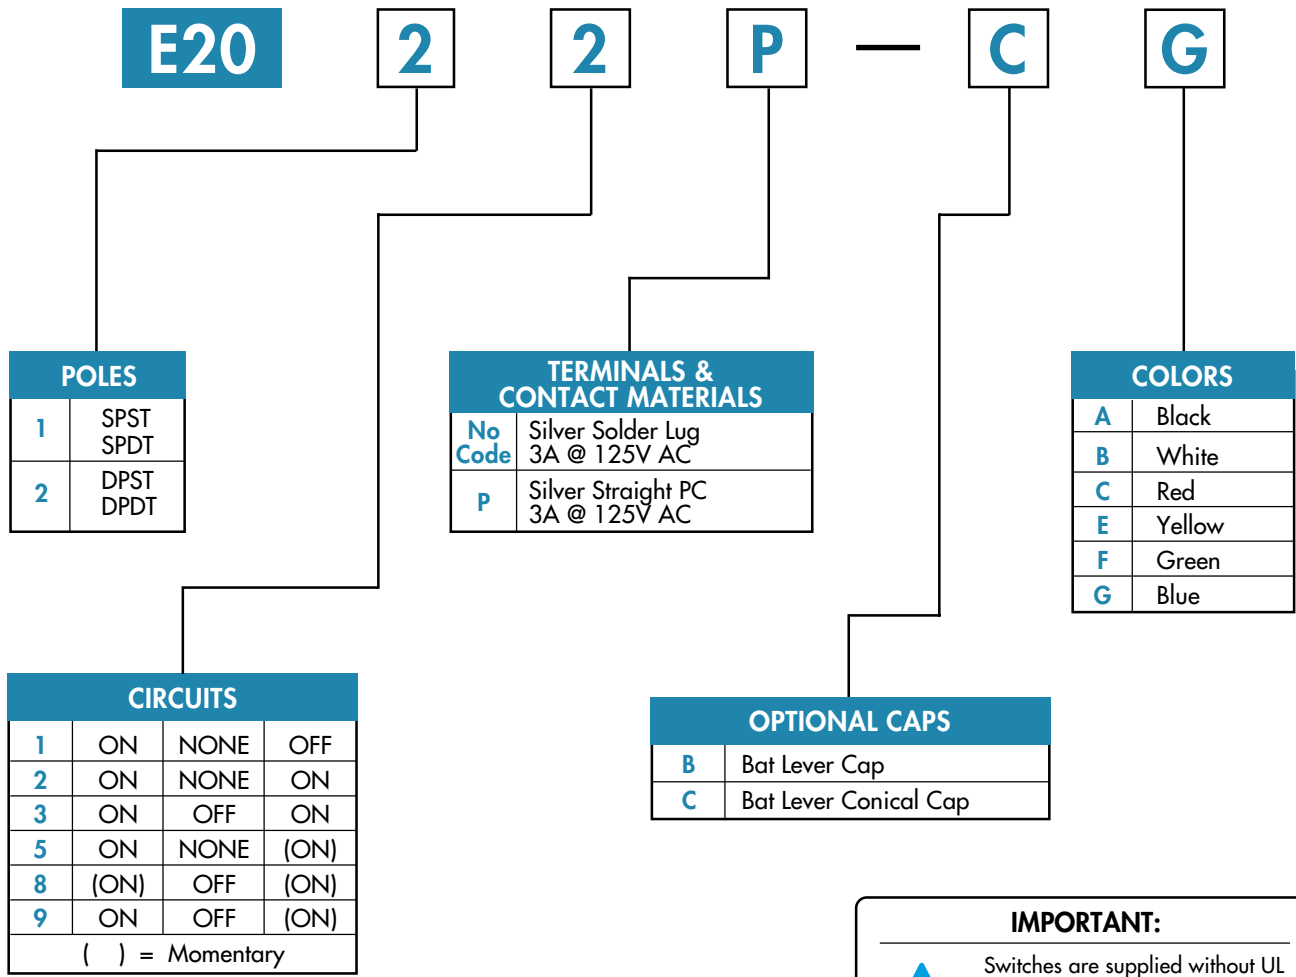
E20 2 2 P — C G

POLES

| 1 | SPST SPDT |
|---|---|
| 2 | DPST DPDT |

TERMINALS & CONTACT MATERIALS

| No Code | Silver Solder Lug 3A @ 125V AC |
|---|---|
| P | Silver Straight PC 3A @ 125V AC |

COLORS

| A | Black |
|---|---|
| B | White |
| C | Red |
| E | Yellow |
| F | Green |
| G | Blue |

CIRCUITS

| 1 | ON | NONE | OFF |
|---|---|---|---|
| 2 | ON | NONE | ON |
| 3 | ON | OFF | ON |
| 5 | ON | NONE | (ON) |
| 8 | (ON) | OFF | (ON) |
| 9 | ON | OFF | (ON) |

( ) = Momentary

OPTIONAL CAPS

| B | Bat Lever Cap |
|---|---|
| C | Bat Lever Conical Cap |

IMPORTANT:

Switches are supplied without UL